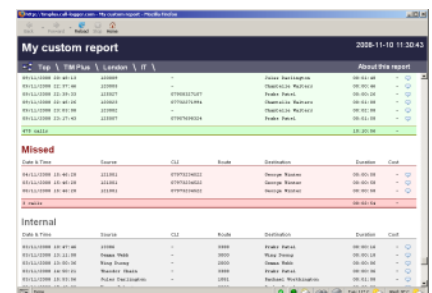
http://tmplus.call-logger.com - My custom report - Mozilla Firefox

Back Forward Reload Stop Home

My custom report

2008-11-10 11:30:43

Top \ TIM Plus \ London \ IT \

About this report

| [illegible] | 203009 | – | | Jules Darlington | 00:02:45 |
|---|---|---|---|---|---|
| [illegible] | 203009 | – | | Charlotte Walters | 00:00:46 |
| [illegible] | 203027 | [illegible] | | Frake Patel | 00:01:55 |
| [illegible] | 203009 | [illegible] | | Charlotte Walters | 00:00:34 |
| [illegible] | 203002 | – | | Charlotte Walters | 00:01:59 |
| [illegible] | 203007 | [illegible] | | Frake Patel | 00:00:38 |

476 calls 18:20:58

Missed

| Date & Time | Source | CLI | Route | Destination | Duration | Cost |
|---|---|---|---|---|---|---|
| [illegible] | 221001 | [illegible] | | George Winter | 00:00:05 | – |
| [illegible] | 221001 | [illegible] | | George Winter | 00:00:05 | – |
| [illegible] | 221001 | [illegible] | | George Winter | 00:00:34 | – |

3 calls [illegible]

Internal

| Date & Time | Source | CLI | Route | Destination | Duration | Cost |
|---|---|---|---|---|---|---|
| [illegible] | 23066 | – | 3500 | Frake Patel | 00:00:16 | – |
| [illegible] | Damaan Webb | – | 2800 | Wing Young | 00:00:26 | – |
| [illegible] | Wing Young | – | 2800 | Damaan Webb | 00:00:06 | – |
| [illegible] | Theodor Chain | – | 3500 | Frake Patel | 00:00:06 | – |
| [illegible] | Jules Darlington | – | 2891 | Rachael Worthington | 00:01:59 | – |